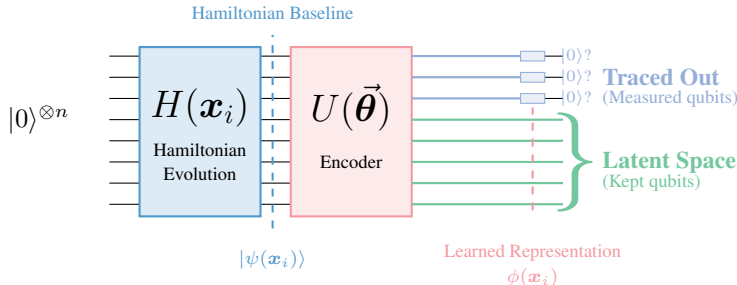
Hamiltonian Baseline

$|0\rangle^{\otimes n}$

$H(\boldsymbol{x}_i)$

Hamiltonian Evolution

$U(\vec{\boldsymbol{\theta}})$

Encoder

$|0\rangle$?

$|0\rangle$?

$|0\rangle$?

Traced Out

(Measured qubits)

Latent Space

(Kept qubits)

$|\psi(\boldsymbol{x}_i)\rangle$

Learned Representation

$\phi(\boldsymbol{x}_i)$